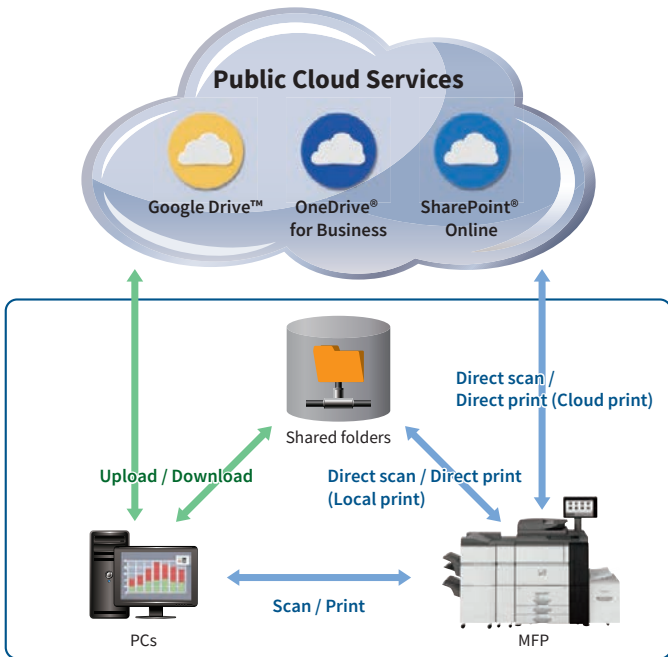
Public Cloud Services

Google Drive™

OneDrive® for Business

SharePoint® Online

Shared folders

Direct scan / Direct print (Cloud print)

Upload / Download

Direct scan / Direct print (Local print)

Scan / Print

PCs

MFP